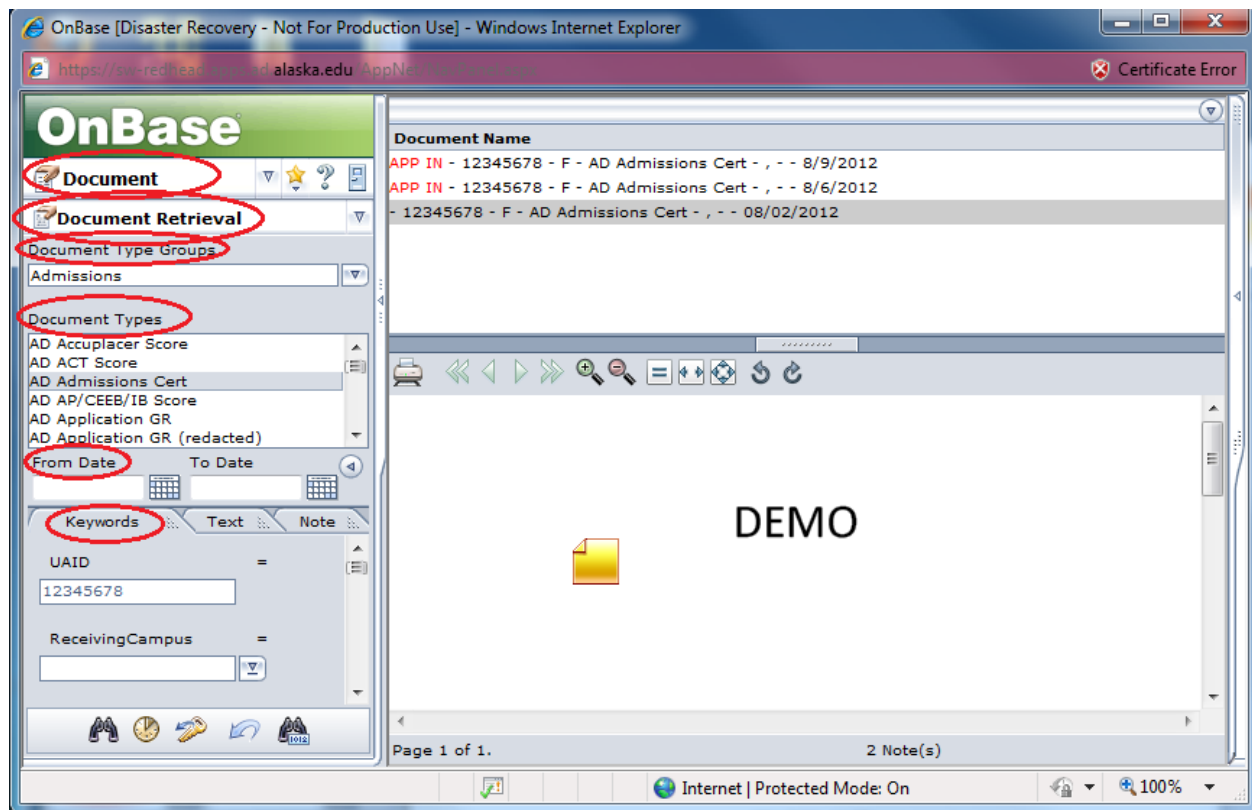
OnBase [Disaster Recovery - Not For Production Use] - Windows Internet Explorer

https://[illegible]alaska.edu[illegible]

Certificate Error

OnBase

Document

Document Retrieval

Document Type Groups

Admissions

Document Types

AD Accuplacer Score
AD ACT Score
AD Admissions Cert
AD AP/CEEB/IB Score
AD Application GR
AD Application GR (redacted)

From Date

To Date

Keywords

Text

Note

UAID

=

12345678

ReceivingCampus

=

| Document Name |
|---|
| APP IN - 12345678 - F - AD Admissions Cert - , - - 8/9/2012 |
| APP IN - 12345678 - F - AD Admissions Cert - , - - 8/6/2012 |
| - 12345678 - F - AD Admissions Cert - , - - 08/02/2012 |

DEMO

Page 1 of 1.

2 Note(s)

Internet | Protected Mode: On

100%